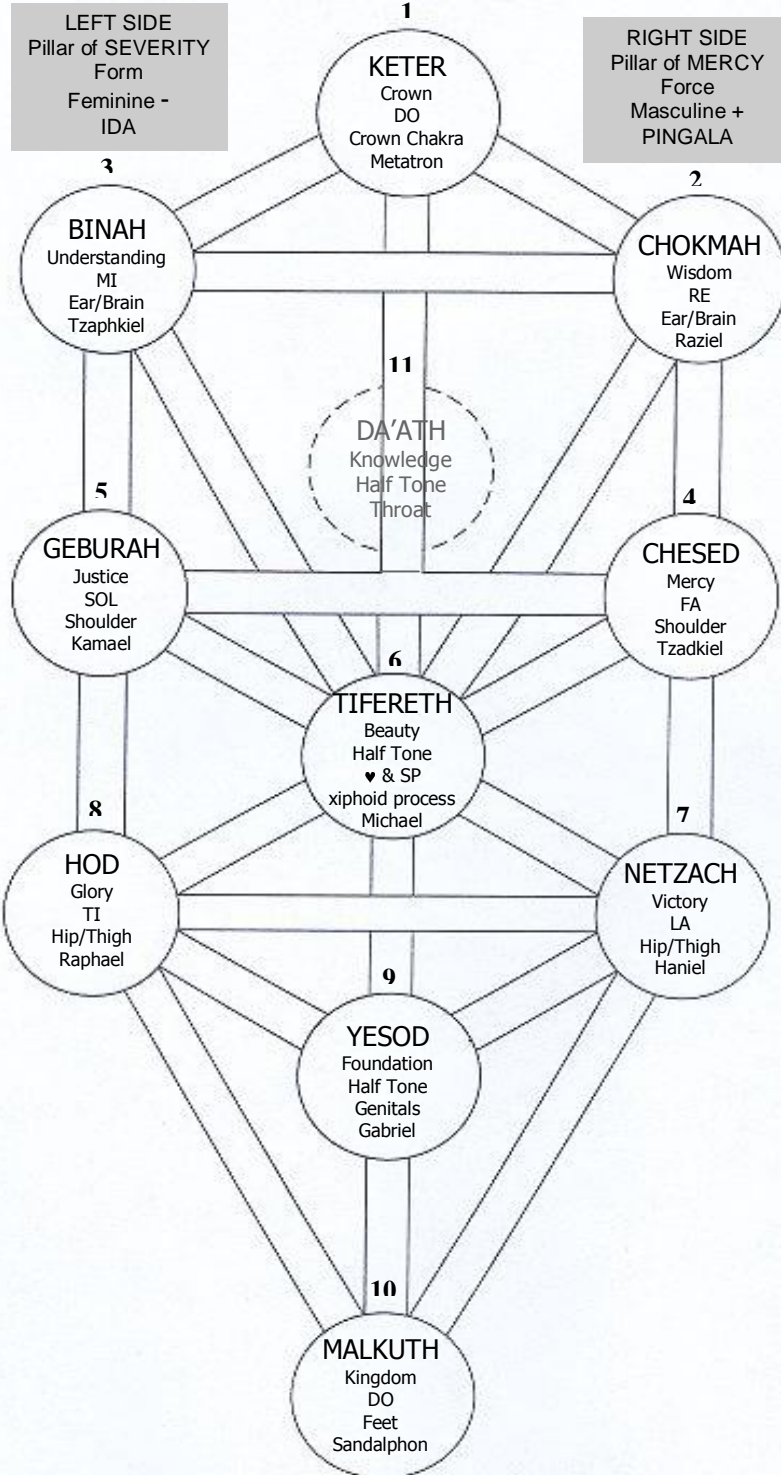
LEFT SIDE
Pillar of SEVERITY
Form
Feminine -
IDA

1
KETER
Crown
DO
Crown Chakra
Metatron

RIGHT SIDE
Pillar of MERCY
Force
Masculine +
PINGALA

3
BINAH
Understanding
MI
Ear/Brain
Tzaphkiel

2
CHOKMAH
Wisdom
RE
Ear/Brain
Raziel

11
DA'ATH
Knowledge
Half Tone
Throat

5
GEBURAH
Justice
SOL
Shoulder
Kamael

4
CHESED
Mercy
FA
Shoulder
Tzadkiel

6
TIFERETH
Beauty
Half Tone
♥ & SP
xiphoid process
Michael

8
HOD
Glory
TI
Hip/Thigh
Raphael

7
NETZACH
Victory
LA
Hip/Thigh
Haniel

9
YESOD
Foundation
Half Tone
Genitals
Gabriel

10
MALKUTH
Kingdom
DO
Feet
Sandalphon